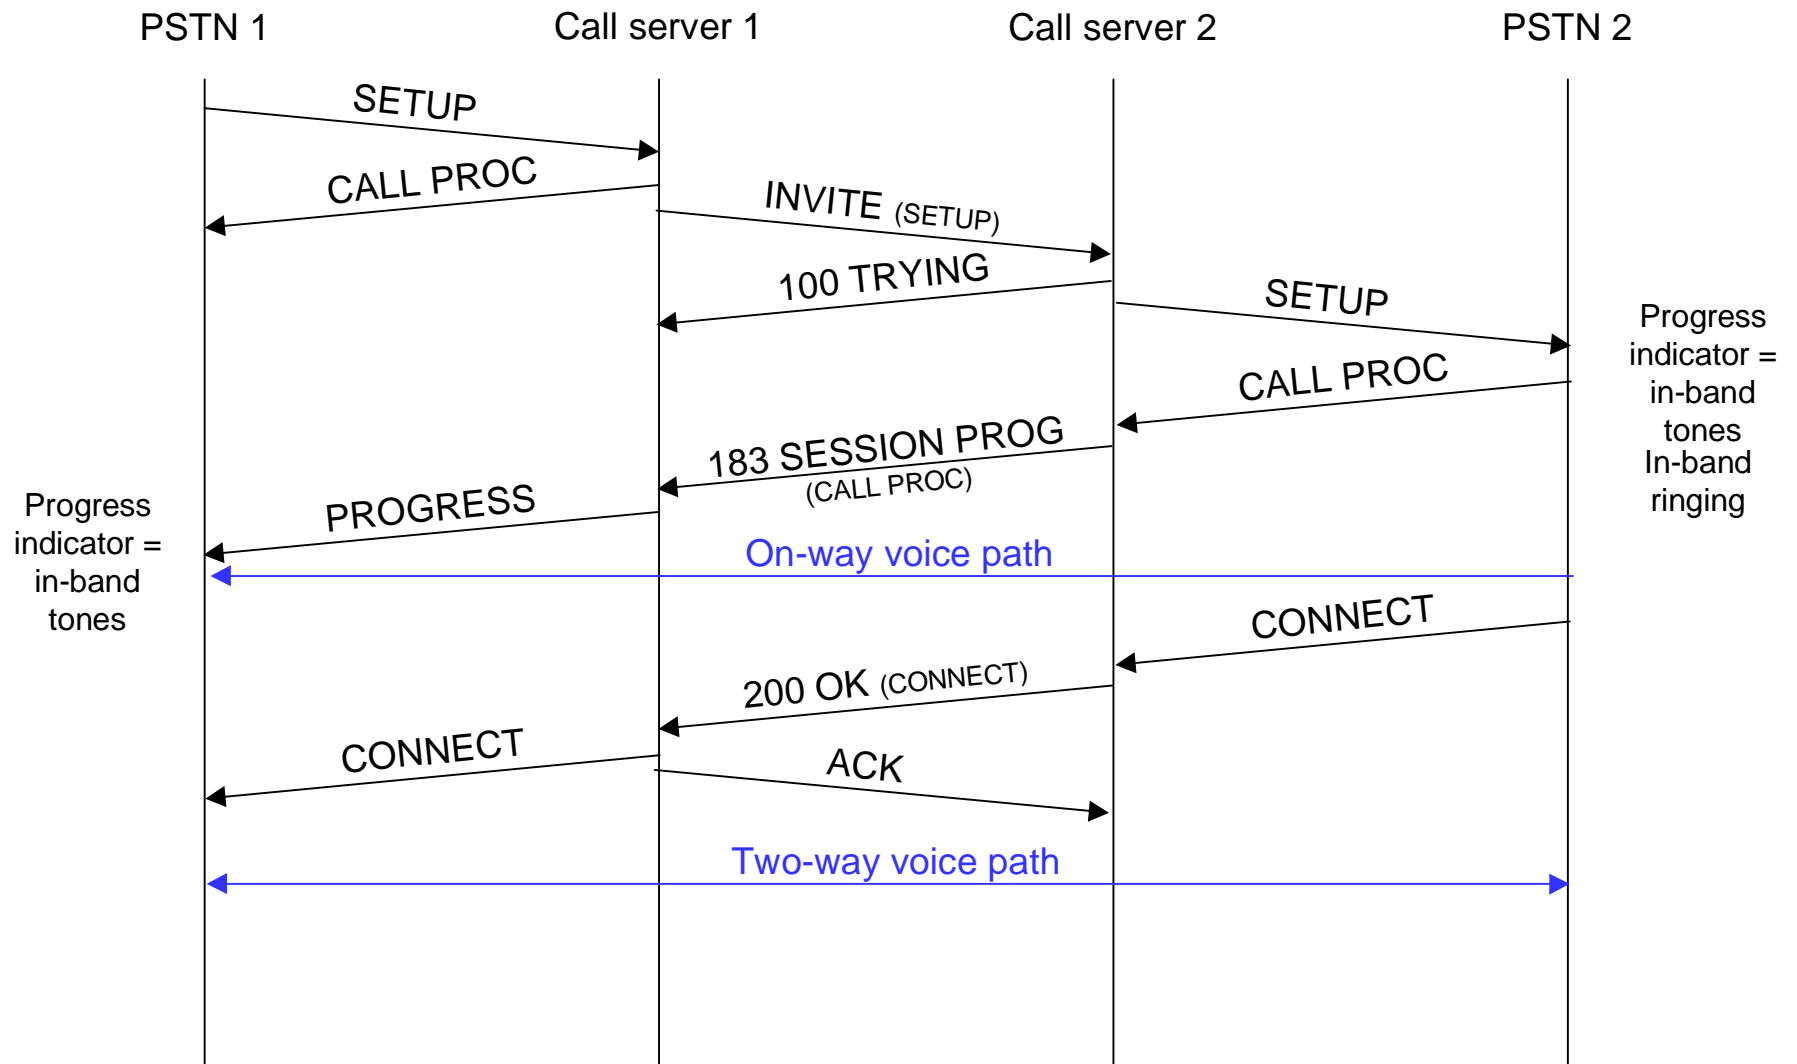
PSTN 1

Call server 1

Call server 2

PSTN 2

SETUP

CALL PROC

INVITE (SETUP)

100 TRYING

SETUP

Progress indicator = in-band tones

CALL PROC

In-band ringing

183 SESSION PROG (CALL PROC)

Progress indicator = in-band tones

PROGRESS

On-way voice path

CONNECT

200 OK (CONNECT)

CONNECT

ACK

Two-way voice path